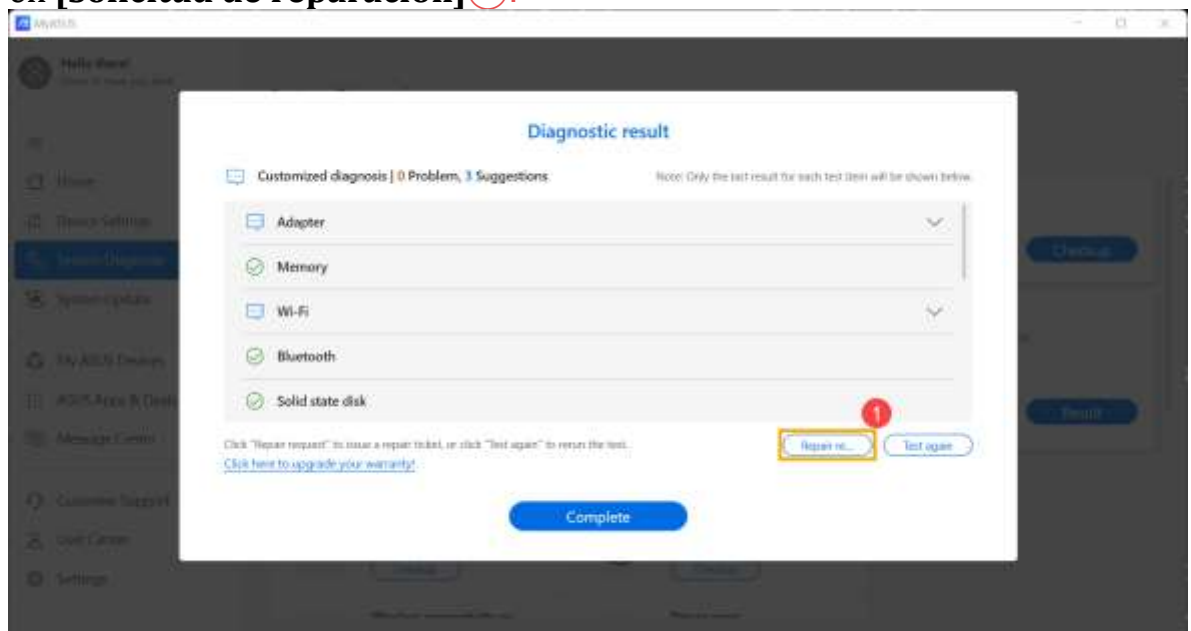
en [Solicitud de reparación]①.

MyASUS

Hello there!

Home
Device Settings
System Diagnosis
System Update
My ASUS Devices
ASUS Apps & Deals
Message Center
Customer Support
User Center
Settings

Diagnostic result

Customized diagnosis | 0 Problem, 3 Suggestions

Note: Only the last result for each test item will be shown below.

Adapter
Memory
Wi-Fi
Bluetooth
Solid state disk

Click "Repair request" to issue a repair ticket, or click "Test again" to rerun the test.
Click here to upgrade your warranty!

1

Repair re...
Test again

Complete

Checkup
Result